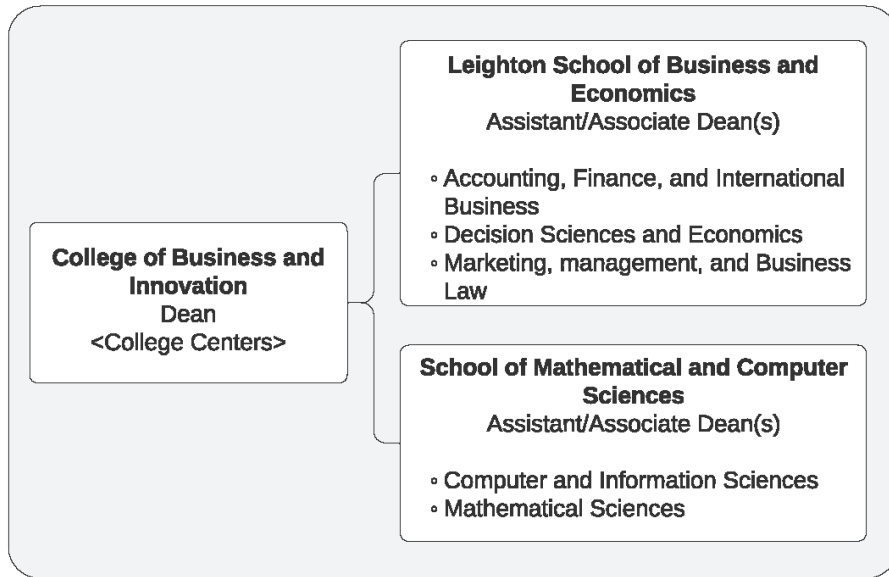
**College of Business and Innovation**
Dean
<College Centers>

**Leighton School of Business and Economics**
Assistant/Associate Dean(s)

◦ Accounting, Finance, and International Business
◦ Decision Sciences and Economics
◦ Marketing, management, and Business Law

**School of Mathematical and Computer Sciences**
Assistant/Associate Dean(s)

◦ Computer and Information Sciences
◦ Mathematical Sciences